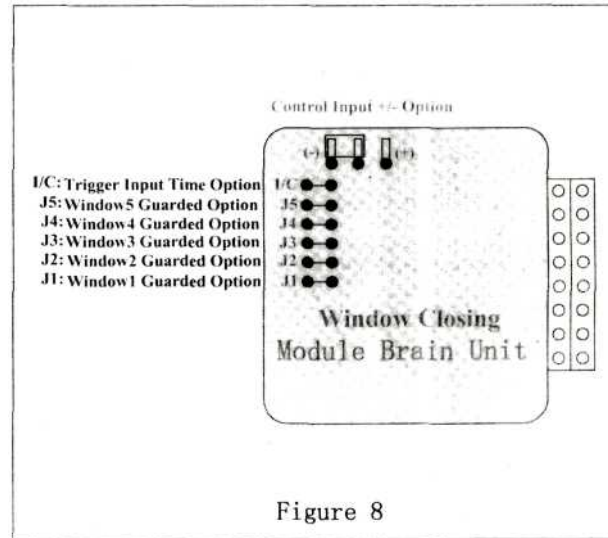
Control Input +/- Option

(-) (+)

I/C: Trigger Input Time Option
J5: Window5 Guarded Option
J4: Window4 Guarded Option
J3: Window3 Guarded Option
J2: Window2 Guarded Option
J1: Window1 Guarded Option

I/C
J5
J4
J3
J2
J1

Window Closing
Module Brain Unit

Figure 8